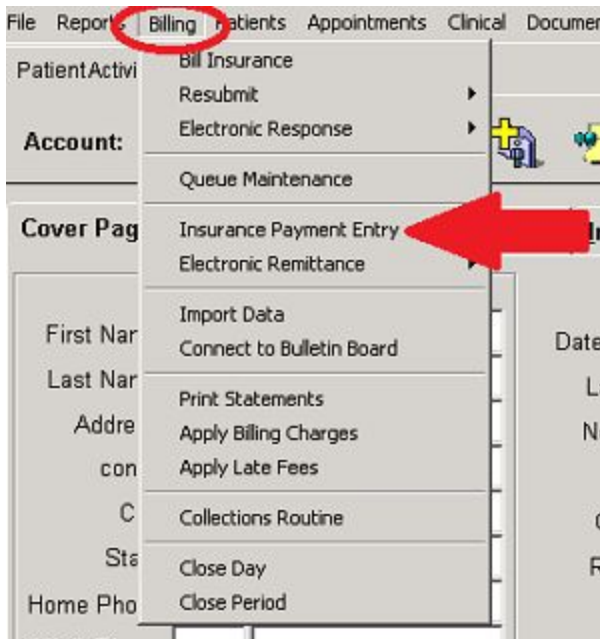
File Reports Billing Patients Appointments Clinical Documen

PatientActivi

Account:

Cover Pag

First Nar

Last Nar

Addre

con

C

Sta

Home Pho

Bill Insurance
Resubmit
Electronic Response

Queue Maintenance

Insurance Payment Entry
Electronic Remittance

Import Data
Connect to Bulletin Board

Print Statements
Apply Billing Charges
Apply Late Fees

Collections Routine

Close Day
Close Period

Date

L

N

R